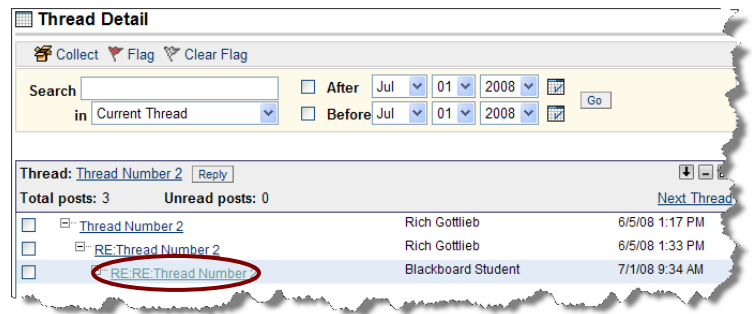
Thread Detail

Collect Flag Clear Flag

Search
in Current Thread

After Jul 01 2008
Before Jul 01 2008
Go

Thread: Thread Number 2 Reply
Total posts: 3 Unread posts: 0 Next Thread

| | Thread Number 2 | Rich Gottlieb | 6/5/08 1:17 PM |
|---|---|---|---|
| | RE:Thread Number 2 | Rich Gottlieb | 6/5/08 1:33 PM |
| | RE:RE:Thread Number 2 | Blackboard Student | 7/1/08 9:34 AM |